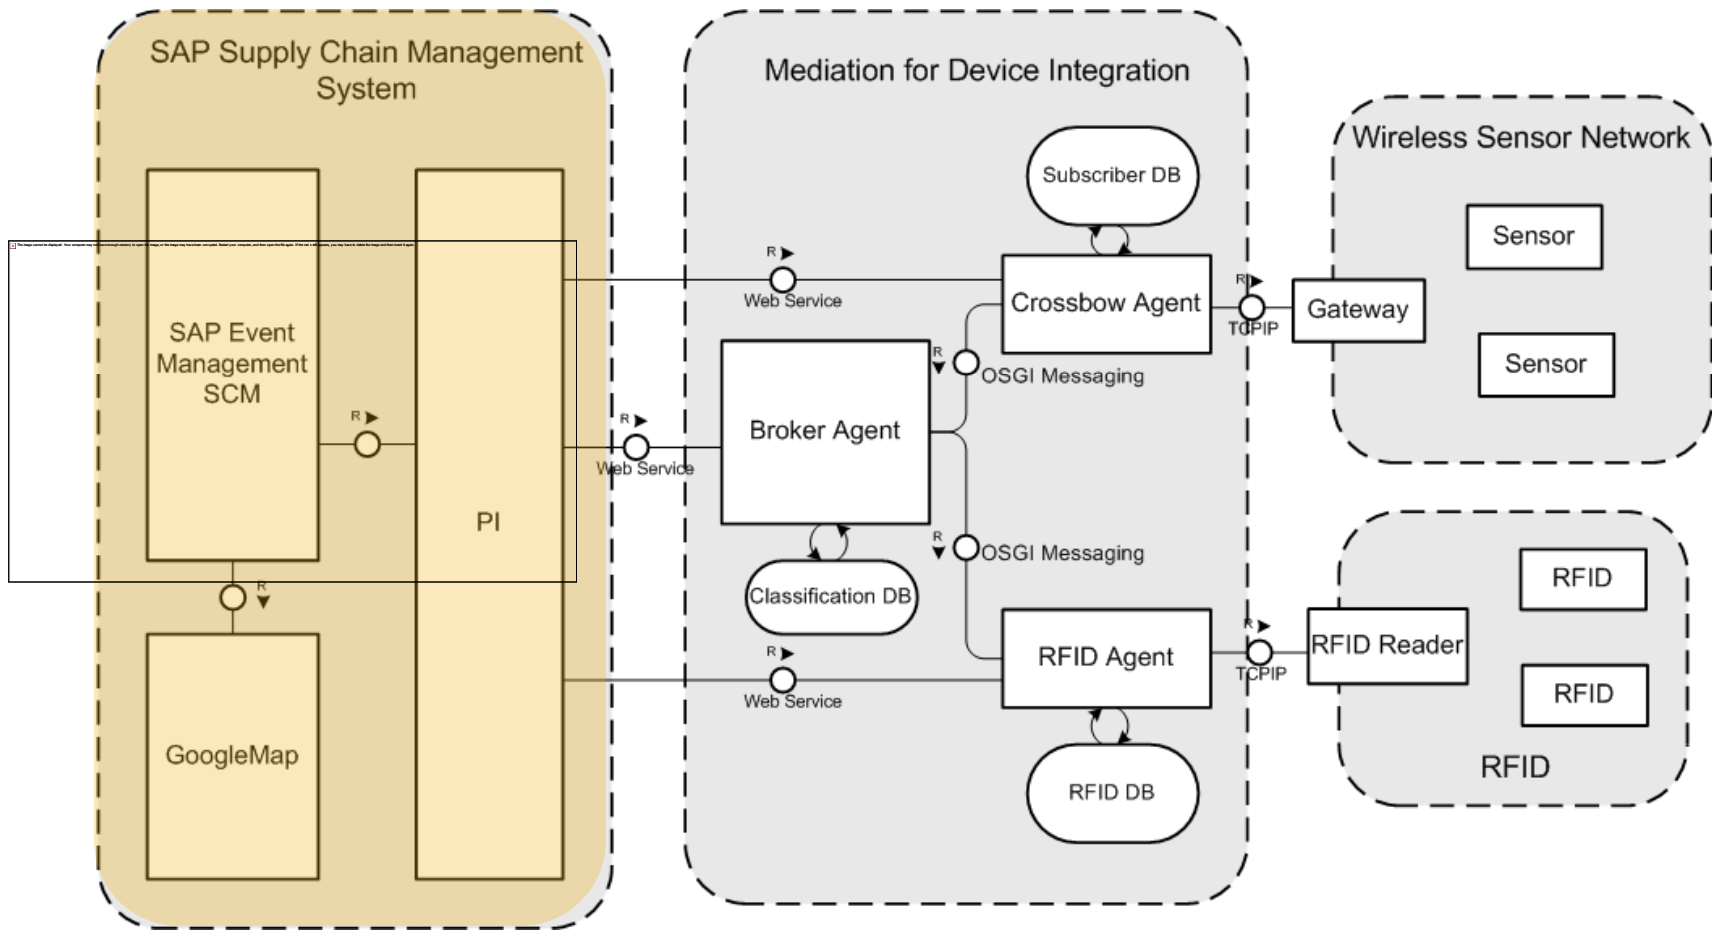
SAP Supply Chain Management System

SAP Event Management SCM

R

PI

R

GoogleMap

Mediation for Device Integration

Subscriber DB

R

Web Service

Crossbow Agent

R

OSGI Messaging

R

Web Service

Broker Agent

R

OSGI Messaging

Classification DB

R

Web Service

RFID Agent

RFID DB

R

TCPIP

R

TCPIP

Wireless Sensor Network

Sensor

Gateway

Sensor

RFID

RFID Reader

RFID

RFID